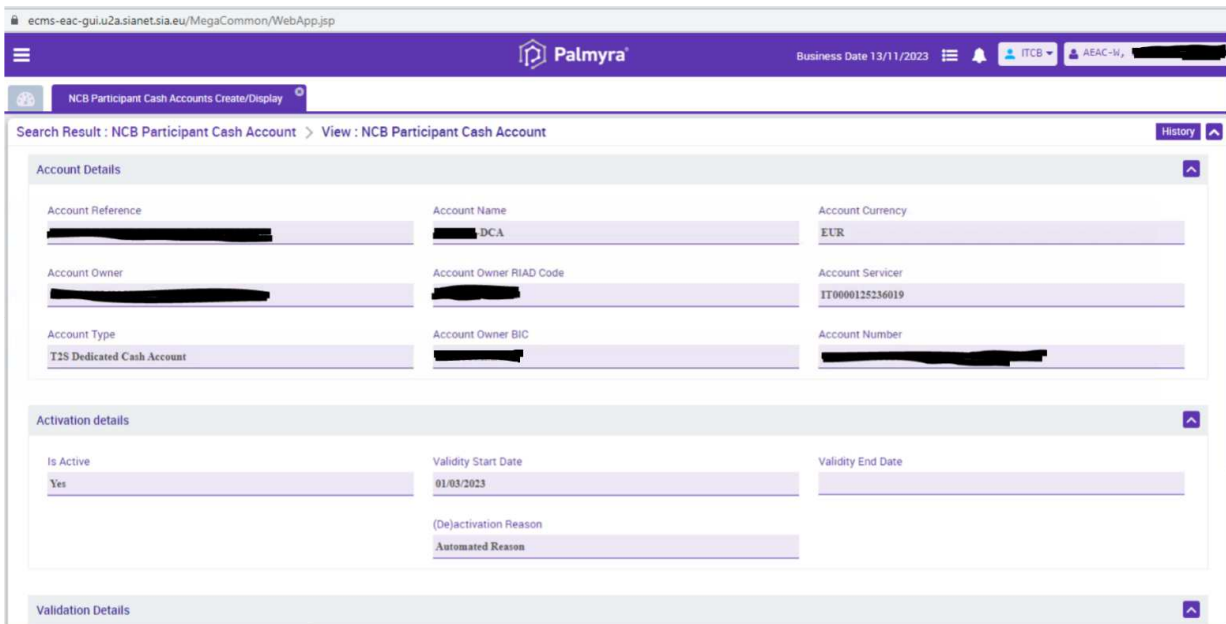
ecms-eac-gui.u2a.sianet.sia.eu/MegaCommon/WebApp.jsp

Palmyra

Business Date 13/11/2023

ITCB

AEAC-W, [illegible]

NCB Participant Cash Accounts Create/Display

Search Result : NCB Participant Cash Account > View : NCB Participant Cash Account

History

Account Details

Account Reference
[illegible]

Account Name
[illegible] DCA

Account Currency
EUR

Account Owner
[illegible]

Account Owner RIAD Code
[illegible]

Account Servicer
IT0000125236019

Account Type
T2S Dedicated Cash Account

Account Owner BIC
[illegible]

Account Number
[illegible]

Activation details

Is Active
Yes

Validity Start Date
01/03/2023

Validity End Date

(De)activation Reason
Automated Reason

Validation Details